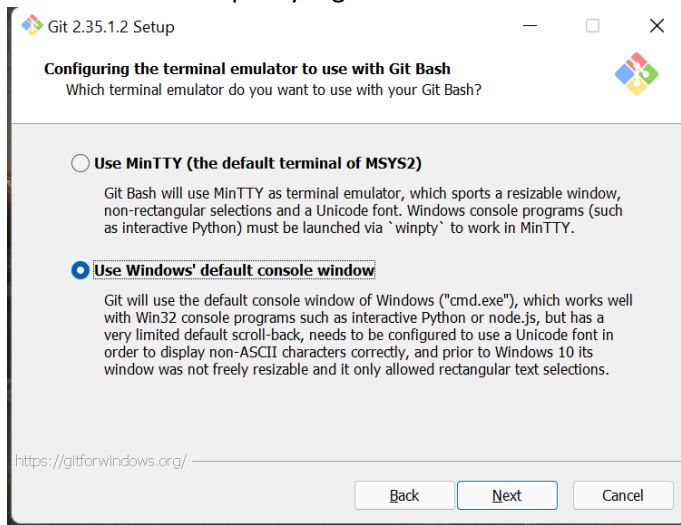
Git 2.35.1.2 Setup

Configuring the terminal emulator to use with Git Bash
Which terminal emulator do you want to use with your Git Bash?

Use MinTTY (the default terminal of MSYS2)

Git Bash will use MinTTY as terminal emulator, which sports a resizable window, non-rectangular selections and a Unicode font. Windows console programs (such as interactive Python) must be launched via `winpty` to work in MinTTY.

Use Windows' default console window

Git will use the default console window of Windows ("cmd.exe"), which works well with Win32 console programs such as interactive Python or node.js, but has a very limited default scroll-back, needs to be configured to use a Unicode font in order to display non-ASCII characters correctly, and prior to Windows 10 its window was not freely resizable and it only allowed rectangular text selections.

https://gitforwindows.org/

Back

Next

Cancel